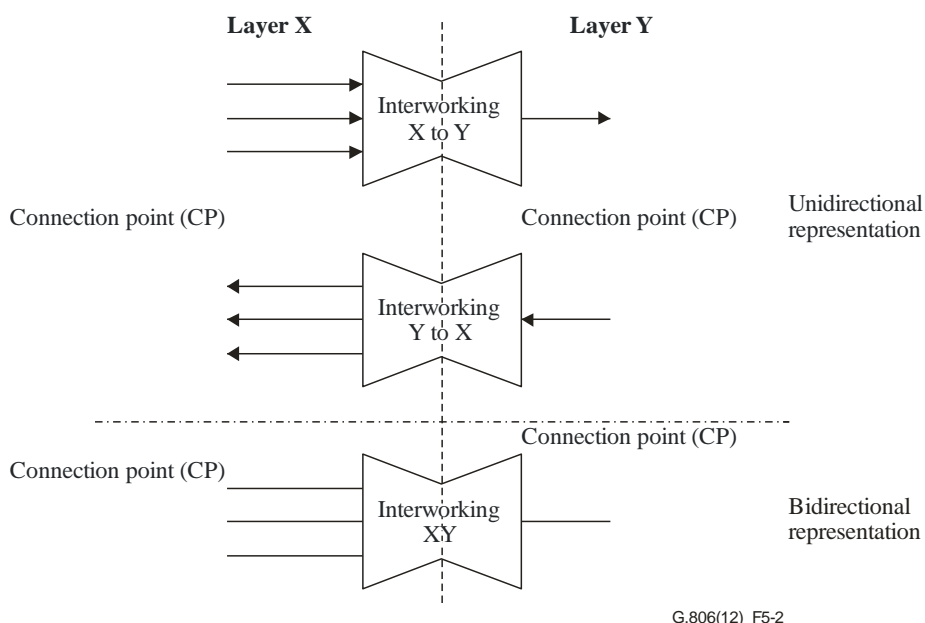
Layer X

Layer Y

Interworking X to Y

Connection point (CP)

Connection point (CP)

Unidirectional representation

Interworking Y to X

Connection point (CP)

Connection point (CP)

Interworking XY

Bidirectional representation

G.806(12)_F5-2